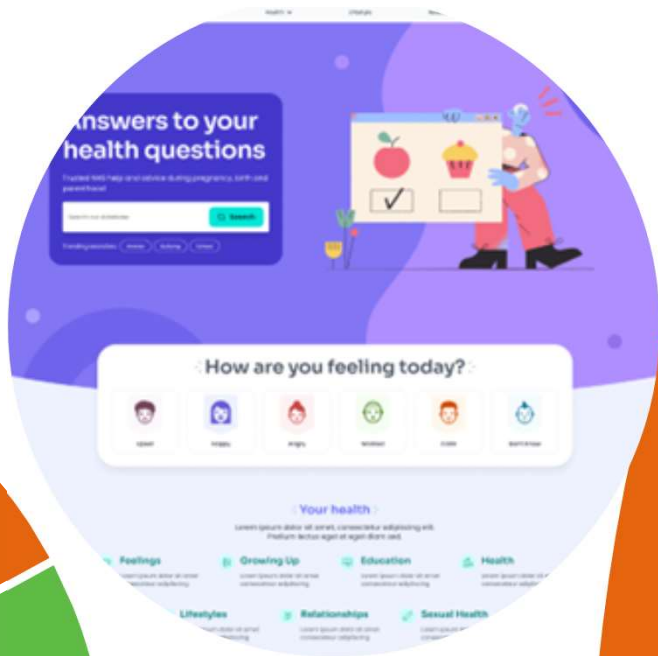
Health
Lifestyle

nswers to your health questions

Trusted NHS help and advice during pregnancy, birth and parenthood

Search our directories
Search

Trending searches: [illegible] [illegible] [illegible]

How are you feeling today?

Upset
Happy
Angry
Worried
Calm
Don't know

Your health

Lorem ipsum dolor sit amet, consectetur adipiscing elit. Pretium lectus eget et eget diam sed.

Feelings
Lorem ipsum dolor sit amet consectetur adipiscing

Growing Up
Lorem ipsum dolor sit amet consectetur adipiscing

Education
Lorem ipsum dolor sit amet consectetur adipiscing

Health
Lorem ipsum dolor sit amet consectetur adipiscing

Lifestyles
Lorem ipsum dolor sit amet consectetur adipiscing

Relationships
Lorem ipsum dolor sit amet consectetur adipiscing

Sexual Health
Lorem ipsum dolor sit amet consectetur adipiscing